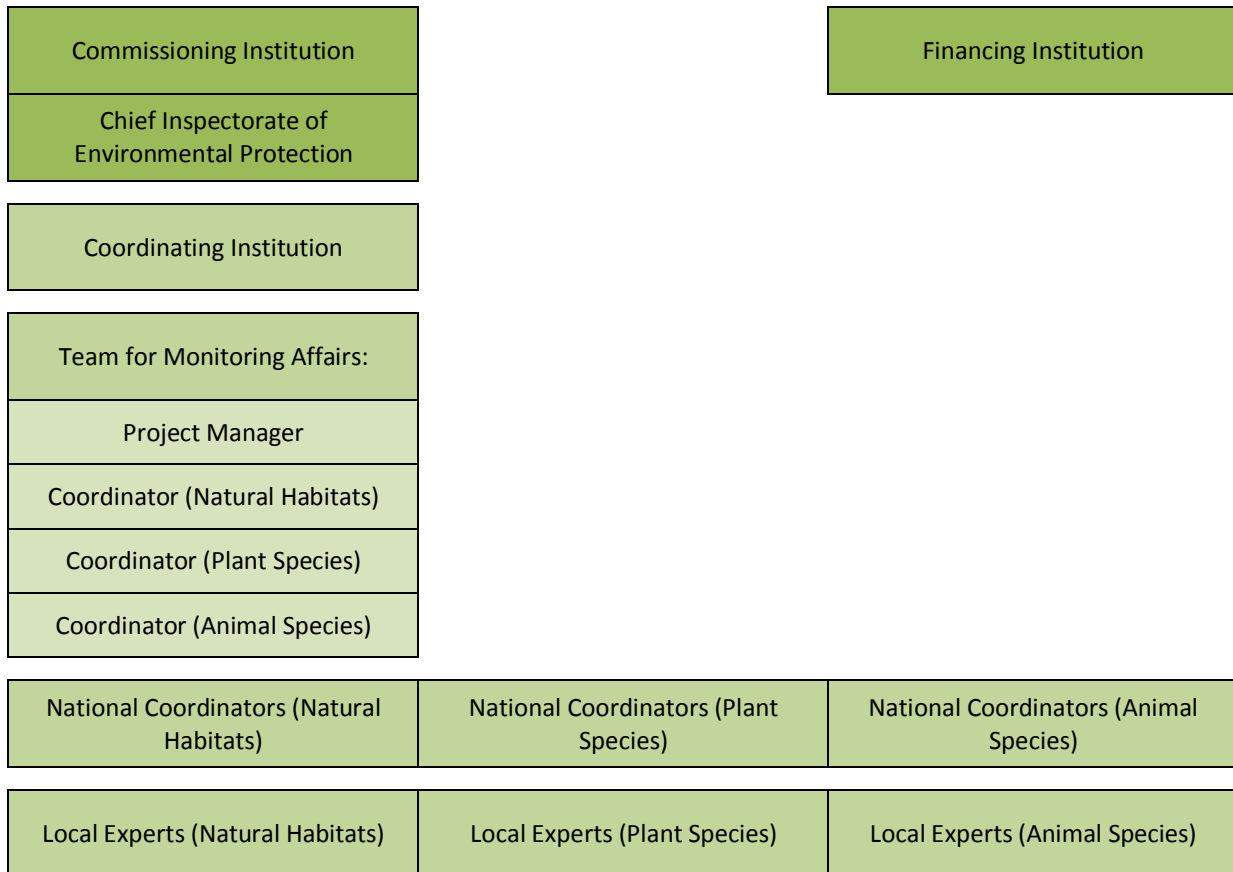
Commissioning Institution

Chief Inspectorate of Environmental Protection

Financing Institution

Coordinating Institution

Team for Monitoring Affairs:

Project Manager

Coordinator (Natural Habitats)

Coordinator (Plant Species)

Coordinator (Animal Species)

| National Coordinators (Natural Habitats) | National Coordinators (Plant Species) | National Coordinators (Animal Species) |
|---|---|---|

| Local Experts (Natural Habitats) | Local Experts (Plant Species) | Local Experts (Animal Species) |
|---|---|---|